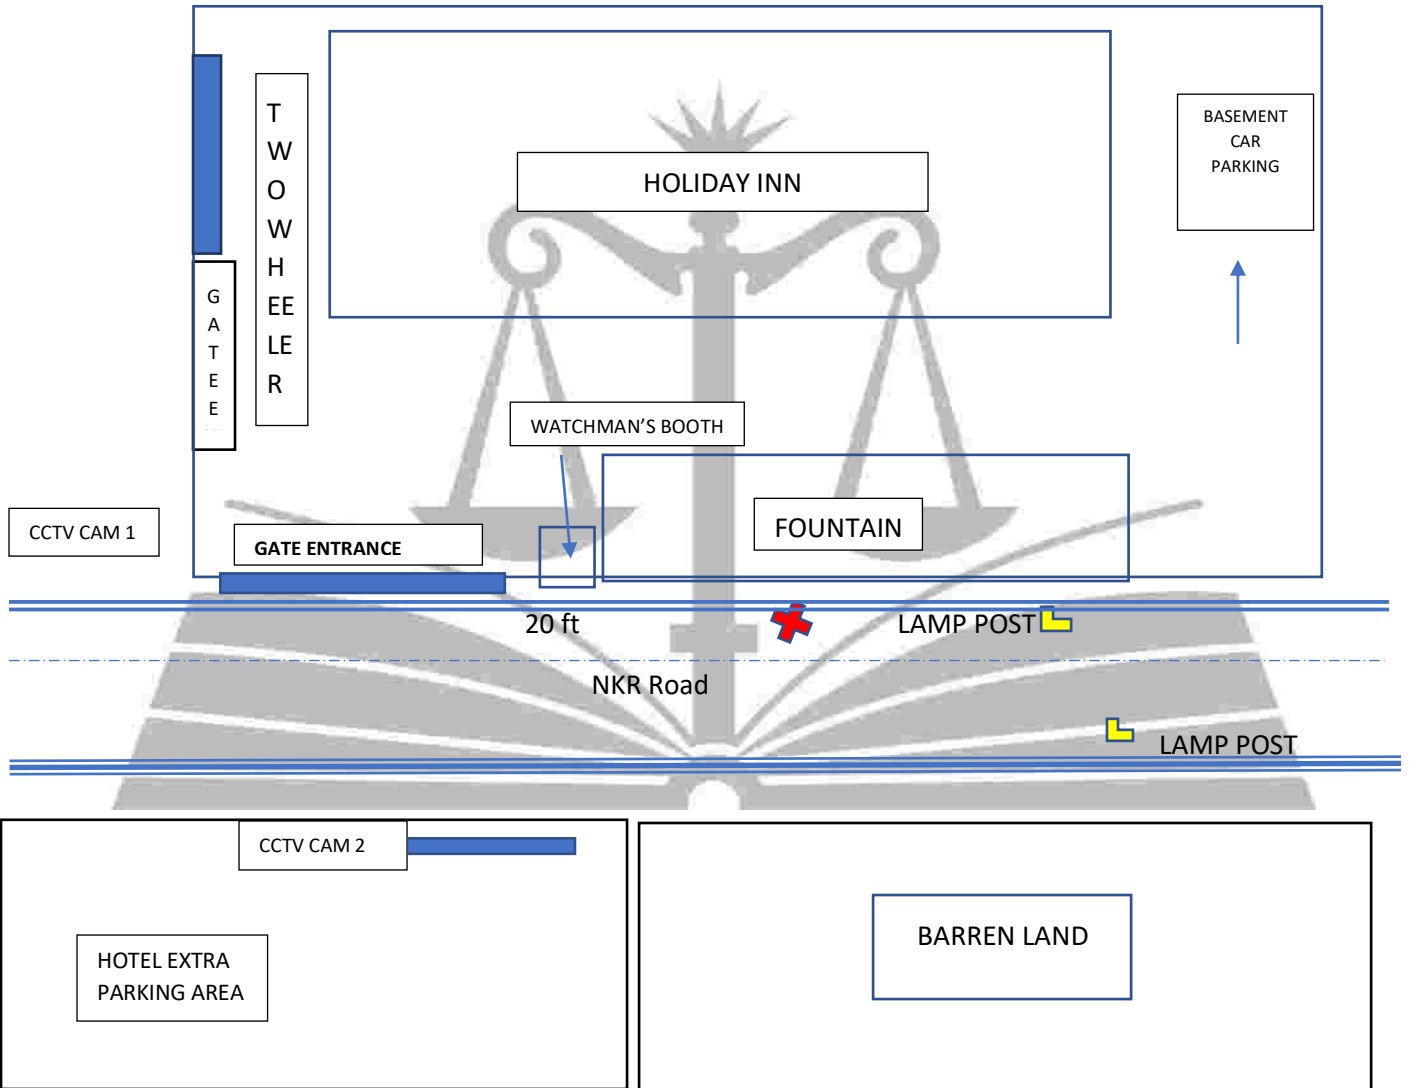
T
W
O
W
H
EE
LE
R

G
A
T
E
E

HOLIDAY INN

BASEMENT CAR PARKING

WATCHMAN'S BOOTH

FOUNTAIN

CCTV CAM 1

GATE ENTRANCE

20 ft

LAMP POST

NKR Road

LAMP POST

CCTV CAM 2

HOTEL EXTRA PARKING AREA

BARREN LAND